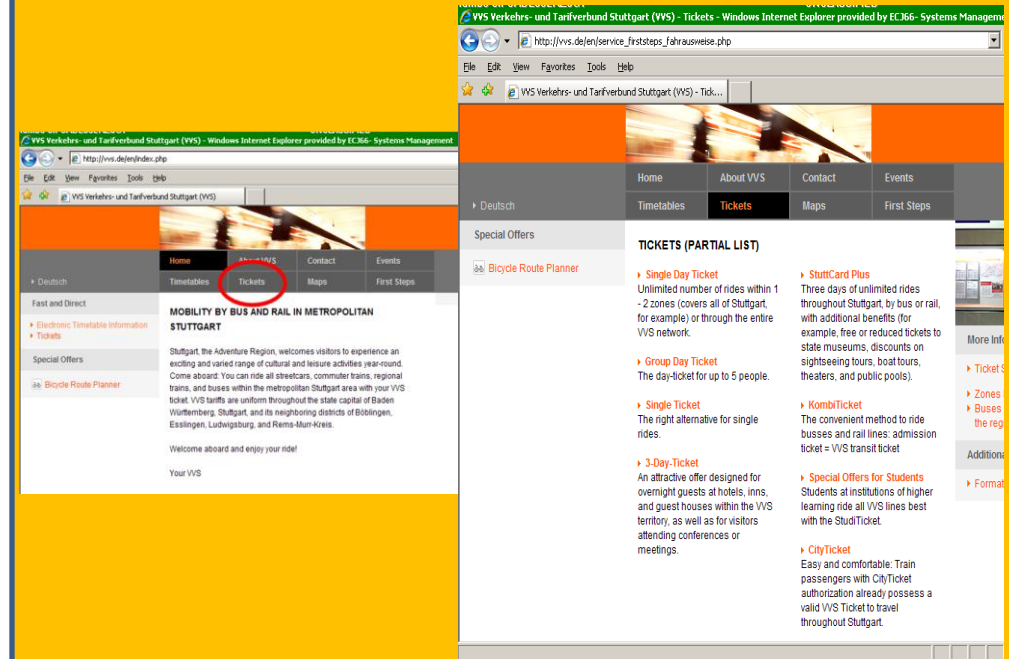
VVS Verkehrs- und Tarifverbund Stuttgart (VVS) - Windows Internet Explorer provided by EC366- Systems Management

http://vvs.de/en/index.php

File Edit View Favorites Tools Help

VVS Verkehrs- und Tarifverbund Stuttgart (VVS)

Home About VVS Contact Events

Deutsch Timetables Tickets Maps First Steps

Fast and Direct

Electronic Timetable Information
Tickets

Special Offers

Bicycle Route Planner

MOBILITY BY BUS AND RAIL IN METROPOLITAN STUTTGART

Stuttgart, the Adventure Region, welcomes visitors to experience an exciting and varied range of cultural and leisure activities year-round. Come aboard: You can ride all streetcars, commuter trains, regional trains, and buses within the metropolitan Stuttgart area with your VVS ticket. VVS tariffs are uniform throughout the state capital of Baden Württemberg, Stuttgart, and its neighboring districts of Böblingen, Esslingen, Ludwigsburg, and Rems-Murr-Kreis.

Welcome aboard and enjoy your ride!

Your VVS

VVS Verkehrs- und Tarifverbund Stuttgart (VVS) - Tickets - Windows Internet Explorer provided by EC366- Systems Manageme

http://vvs.de/en/service_firststeps_fahrausweise.php

File Edit View Favorites Tools Help

VVS Verkehrs- und Tarifverbund Stuttgart (VVS) - Tick...

Home About VVS Contact Events

Deutsch Timetables Tickets Maps First Steps

Special Offers

Bicycle Route Planner

TICKETS (PARTIAL LIST)

Single Day Ticket
Unlimited number of rides within 1 - 2 zones (covers all of Stuttgart, for example) or through the entire VVS network.

Group Day Ticket
The day-ticket for up to 5 people.

Single Ticket
The right alternative for single rides.

3-Day-Ticket
An attractive offer designed for overnight guests at hotels, inns, and guest houses within the VVS territory, as well as for visitors attending conferences or meetings.

StuttCard Plus
Three days of unlimited rides throughout Stuttgart, by bus or rail, with additional benefits (for example, free or reduced tickets to state museums, discounts on sightseeing tours, boat tours, theaters, and public pools).

KombiTicket
The convenient method to ride busses and rail lines: admission ticket = VVS transit ticket

Special Offers for Students
Students at institutions of higher learning ride all VVS lines best with the StudiTicket.

CityTicket
Easy and comfortable: Train passengers with CityTicket authorization already possess a valid VVS Ticket to travel throughout Stuttgart.

More Info
Ticket S
Zones
Buses
the reg
Additiona
Format